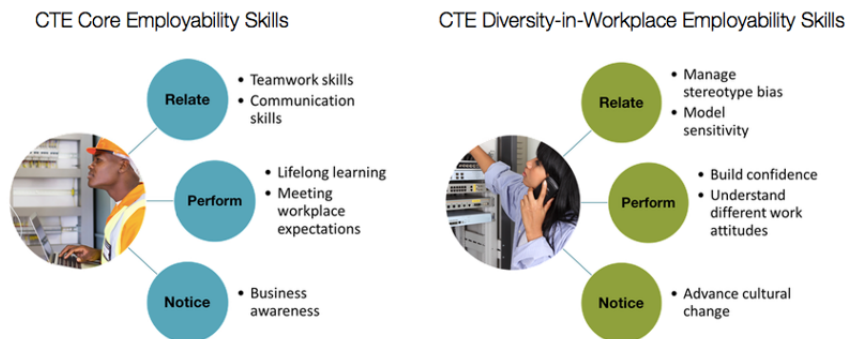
CTE Core Employability Skills

Relate
- Teamwork skills
- Communication skills

Perform
- Lifelong learning
- Meeting workplace expectations

Notice
- Business awareness

CTE Diversity-in-Workplace Employability Skills

Relate
- Manage stereotype bias
- Model sensitivity

Perform
- Build confidence
- Understand different work attitudes

Notice
- Advance cultural change